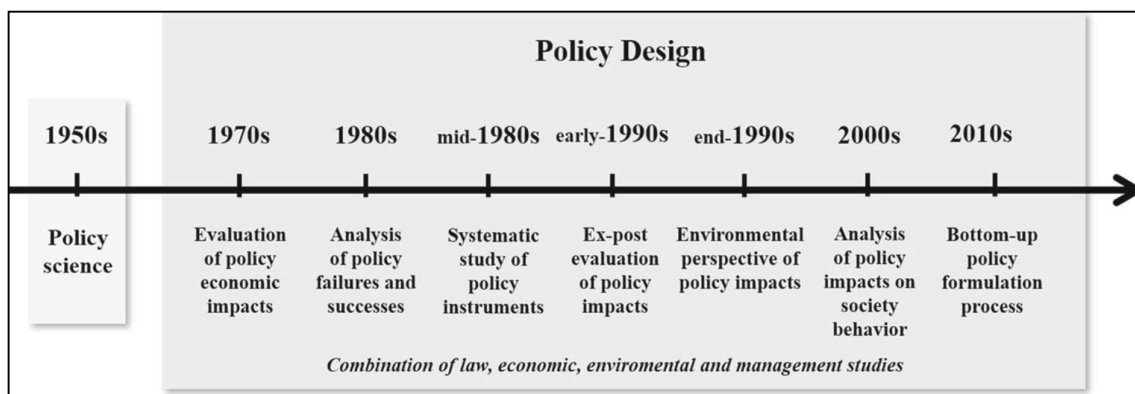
Policy Design

1950s

Policy science

1970s

Evaluation of policy economic impacts

1980s

Analysis of policy failures and successes

mid-1980s

Systematic study of policy instruments

early-1990s

Ex-post evaluation of policy impacts

end-1990s

Environmental perspective of policy impacts

2000s

Analysis of policy impacts on society behavior

2010s

Bottom-up policy formulation process

Combination of law, economic, enviromental and management studies